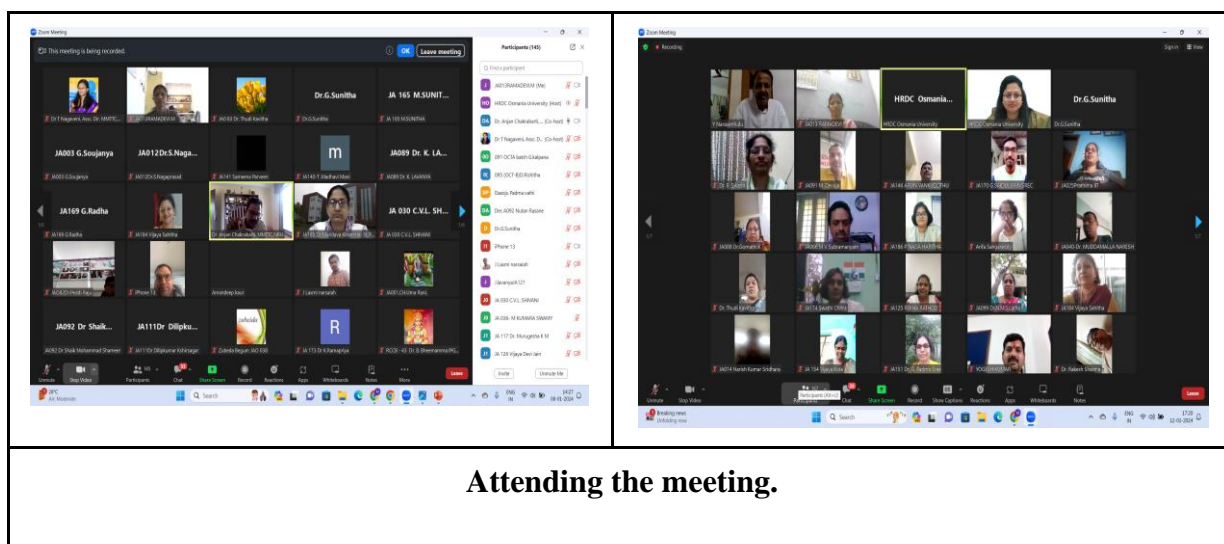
Zoom Meeting

This meeting is being recorded.

OK Leave meeting

Participants (145)

Find a participant

Dr.G.Sunitha

JA 165 M.SUNIT...

JA003 G.Soujanya

JA012Dr.S.Naga...

m

JA089 Dr. K. LA...

JA169 G.Radha

JA 030 C.V.L. SH...

JA092 Dr. Shaik...

JA111Dr. Dilipku...

R

HRDC Osmania University (Host)

Dr. Anjan Chakraborti... (Co-host)

Dr.G.Sunitha

iPhone 13

JA 030 C.V.L. SHRAVANI

JA 117 Dr. Murugesha K M

JA 124 Vijaya Devi Jain

Invite

Unmute Me

Unmute Stop Video Participants Chat Share Screen Record Reactions Apps Whiteboards Notes More

Leave

Search

Zoom Meeting

Recording

HRDC Osmania...

Dr.G.Sunitha

HRDC Osmania University

Dr.G.Sunitha

Unmute Stop Video Participants Chat Share Screen Record Show Captions Reactions Apps Whiteboards Notes

Leave

Breaking news

Search

Attending the meeting.